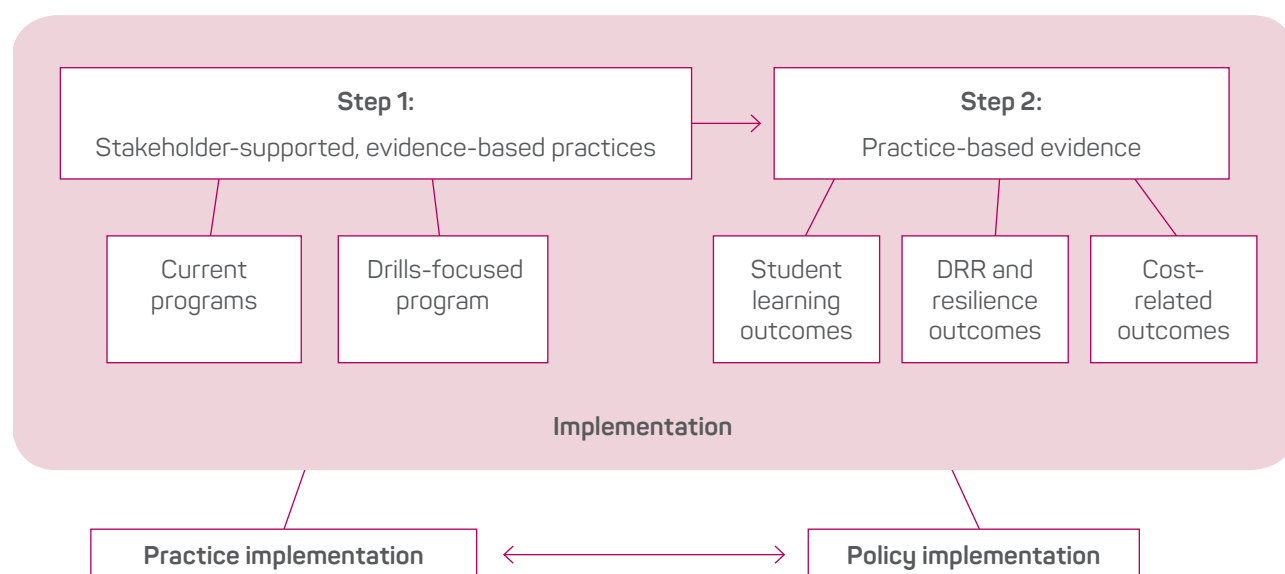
**Step 1:**
Stakeholder-supported, evidence-based practices

**Step 2:**
Practice-based evidence

Current programs

Drills-focused program

Student learning outcomes

DRR and resilience outcomes

Cost-related outcomes

**Implementation**

**Practice implementation**

**Policy implementation**